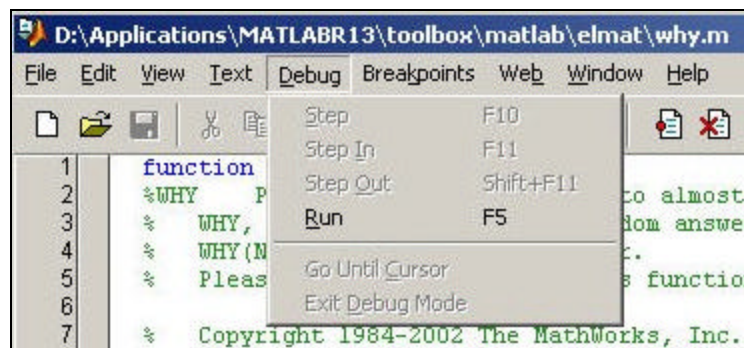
D:\Applications\MATLABR13\toolbox\matlab\elmat\why.m

File Edit View Text Debug Breakpoints Web Window Help

| Step | F10 |
|---|---|
| Step In | F11 |
| Step Out | Shift+F11 |
| Run | F5 |
| Go Until Cursor | |
| Exit Debug Mode | |

1 function
2 %WHY P to almost
3 % WHY, dom answe
4 % WHY(N .
5 % Pleas s functio
6
7 % Copyright 1984-2002 The MathWorks, Inc.